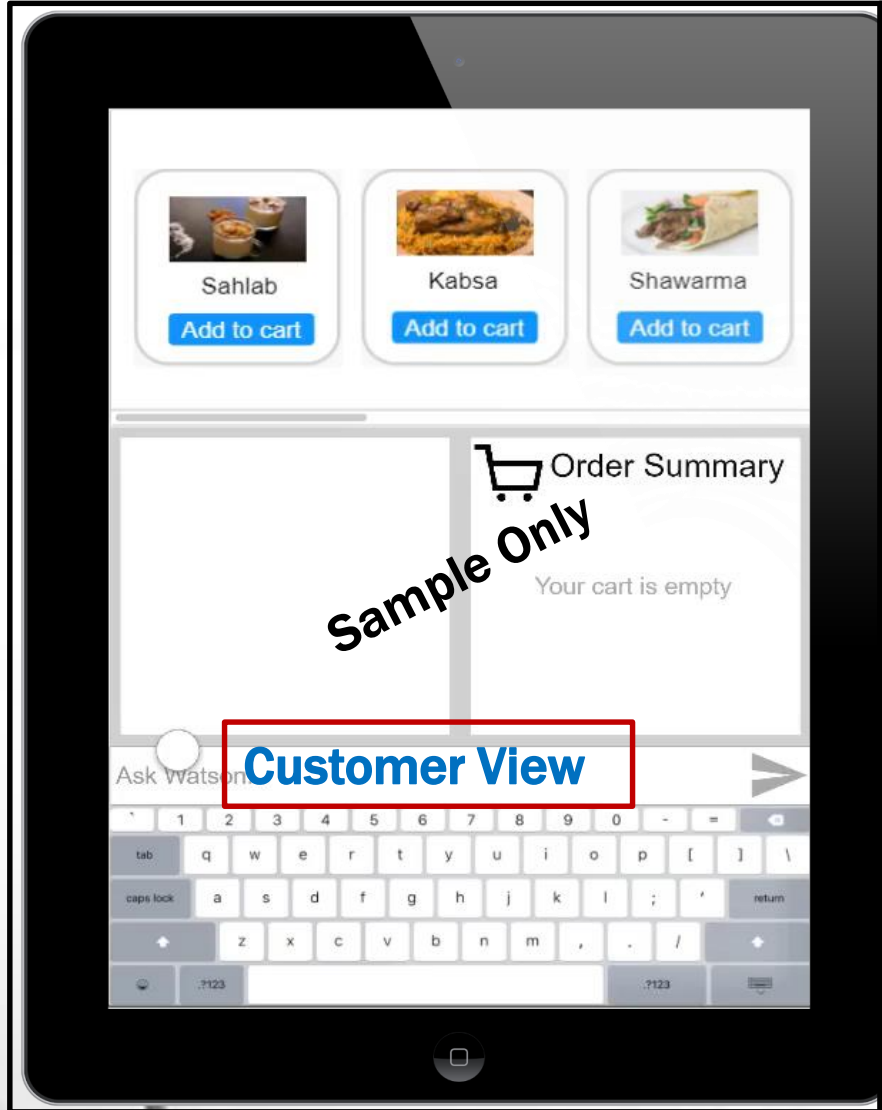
Sahlab
Add to cart

Kabsa
Add to cart

Shawarma
Add to cart

Order Summary

Sample Only

Your cart is empty

Ask Watson

Customer View

` 1 2 3 4 5 6 7 8 9 0 - =
tab q w e r t y u i o p [ ] \
caps lock a s d f g h j k l ; ' return
z x c v b n m , . /
.?123 .?123